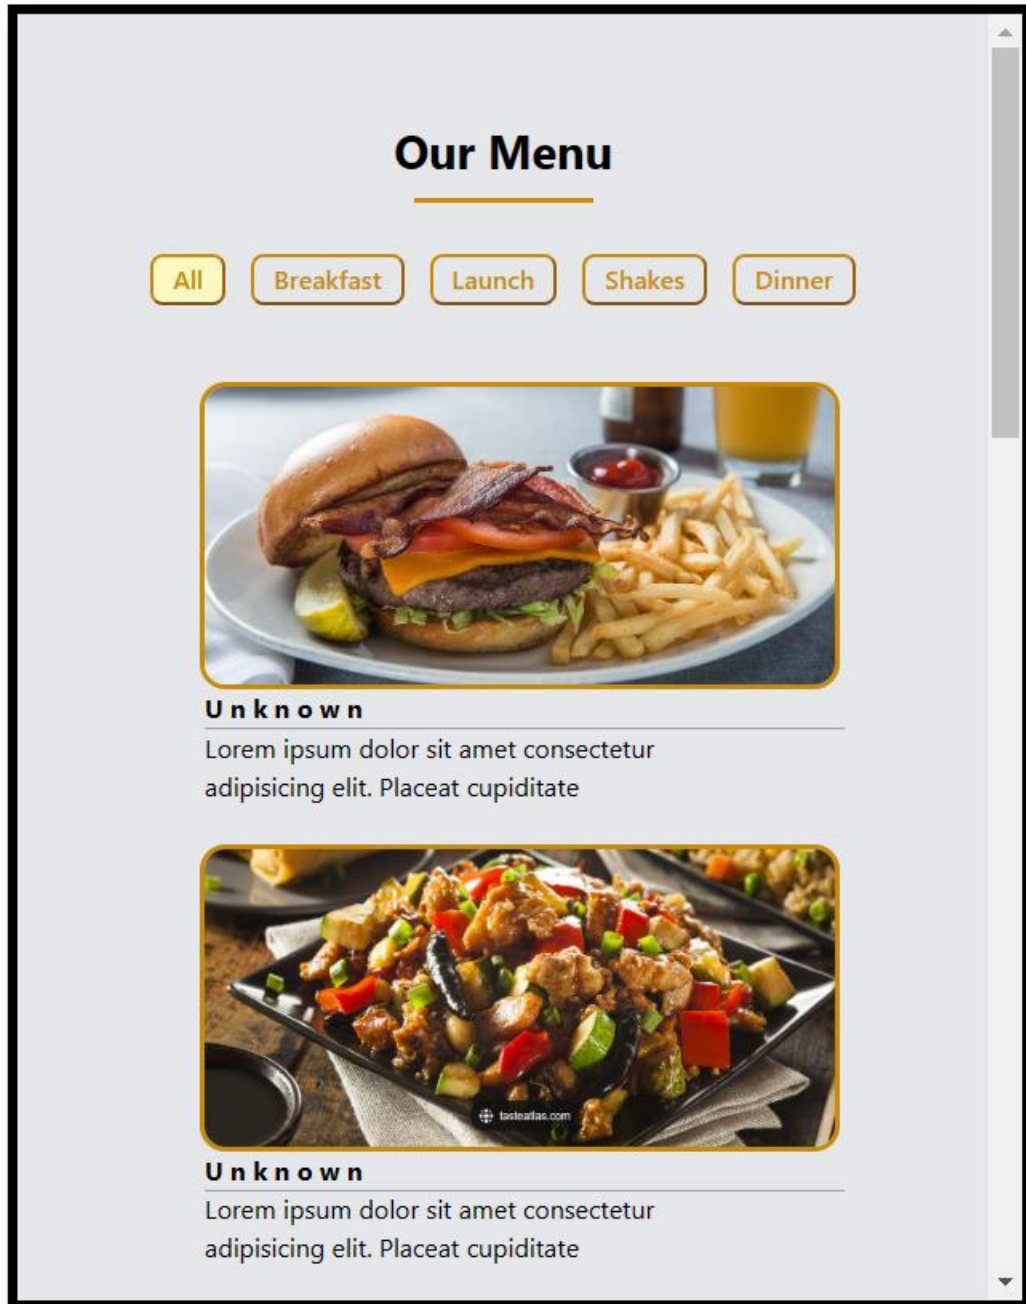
Our Menu

All Breakfast Launch Shakes Dinner

Unknown

Lorem ipsum dolor sit amet consectetur adipisicing elit. Placeat cupiditate

tasteatlas.com

Unknown

Lorem ipsum dolor sit amet consectetur adipisicing elit. Placeat cupiditate